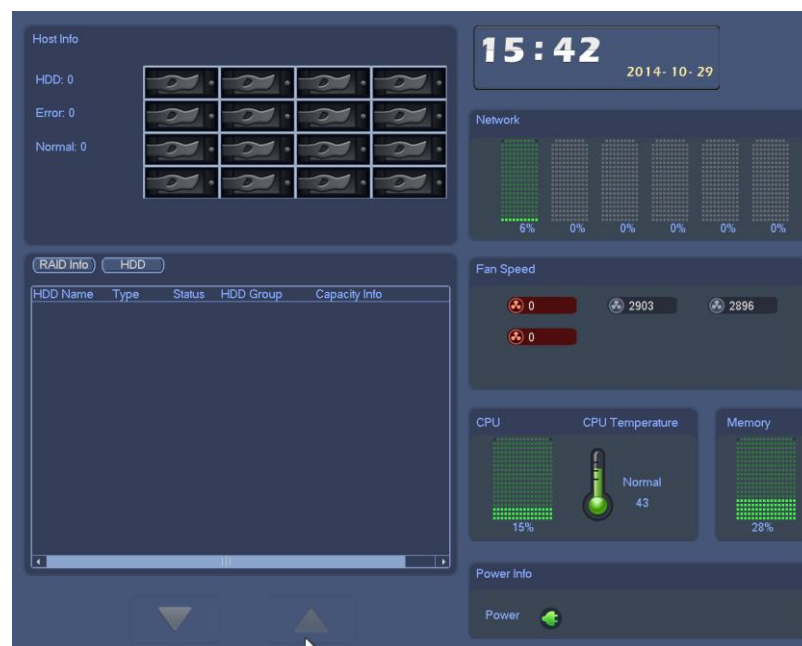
Host Info

HDD: 0

Error: 0

Normal: 0

15:42

2014-10-29

Network

6% 0% 0% 0% 0% 0%

RAID Info HDD

| HDD Name | Type | Status | HDD Group | Capacity Info |
|---|---|---|---|---|

Fan Speed

0 2903 2896

0

CPU

CPU Temperature

Normal

43

15%

Memory

28%

Power Info

Power